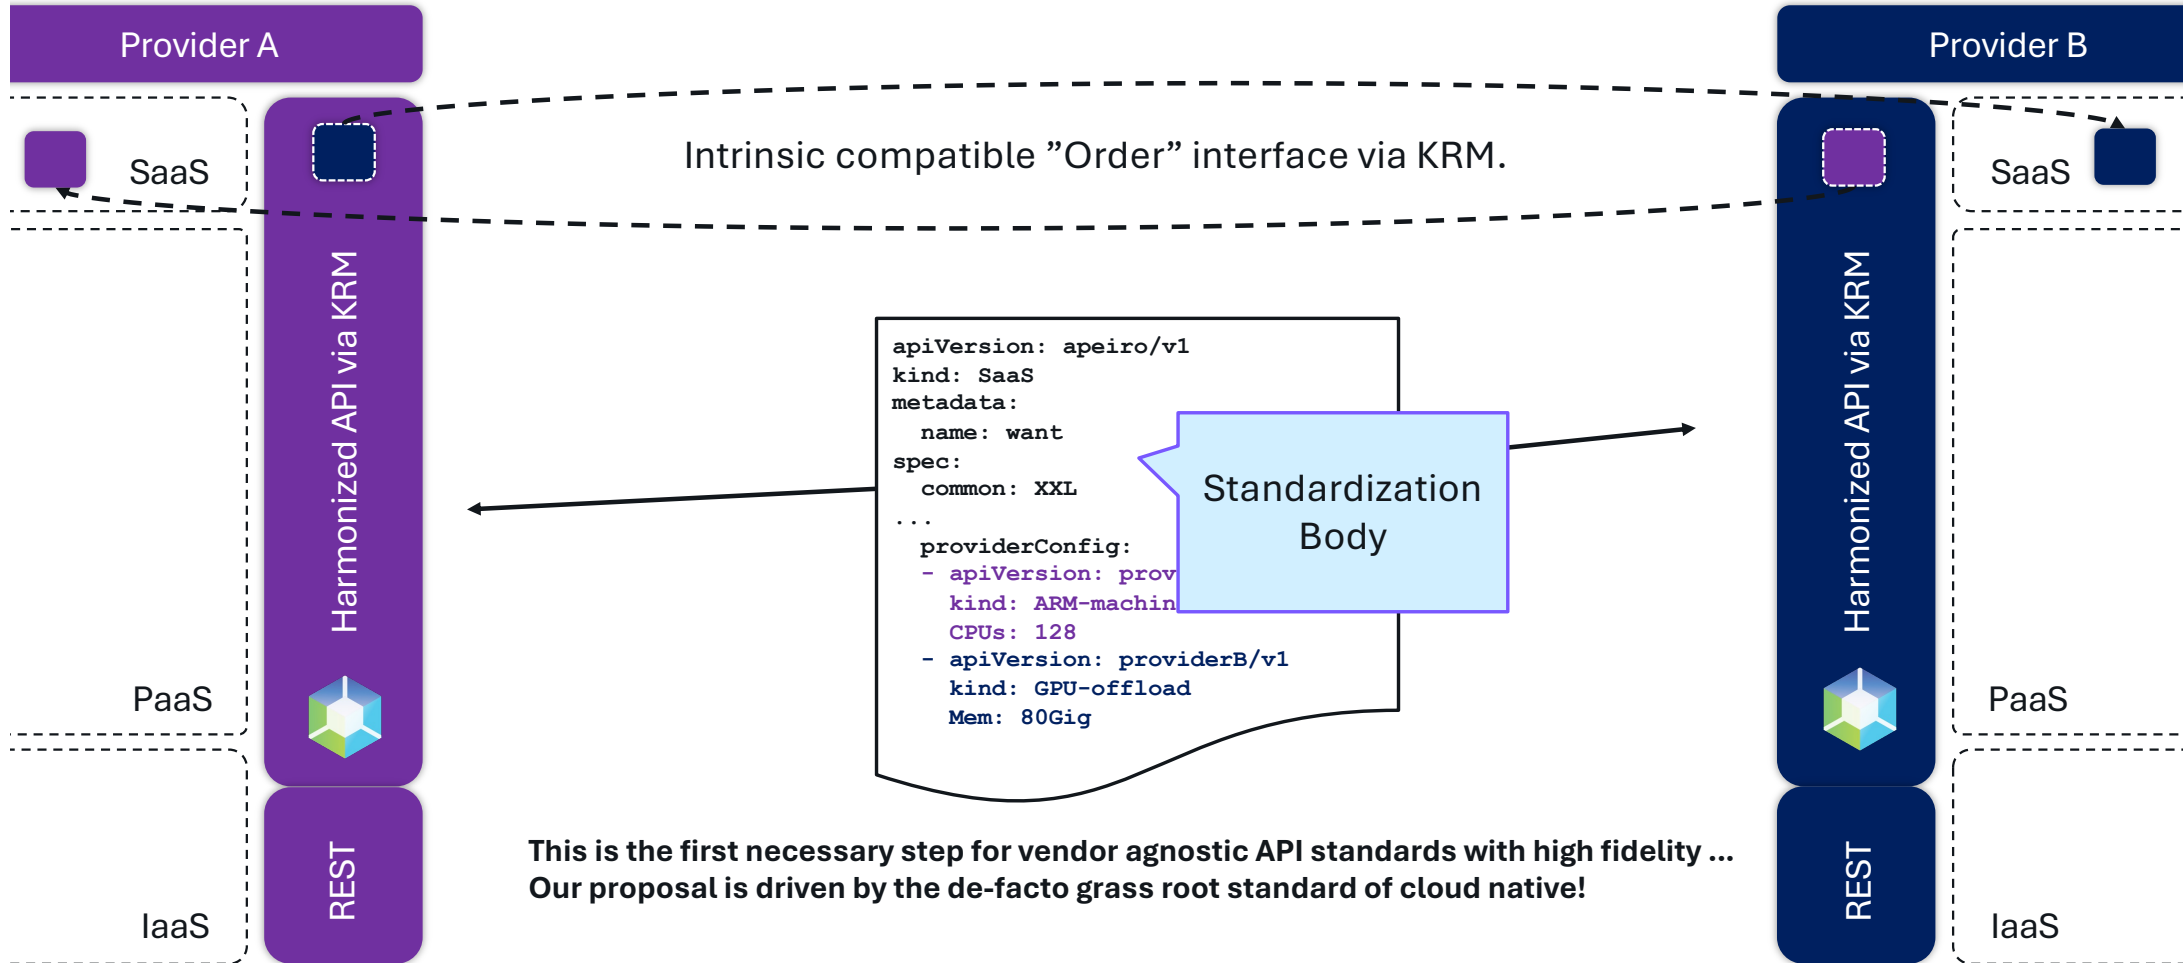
Provider A

Provider B

SaaS

Intrinsic compatible ”Order” interface via KRM.

SaaS

Harmonized API via KRM

Harmonized API via KRM

apiVersion: apeiro/v1
kind: SaaS
metadata:
  name: want
spec:
  common: XXL
...
  providerConfig:
  - apiVersion: prov
    kind: ARM-machin
    CPUs: 128
  - apiVersion: providerB/v1
    kind: GPU-offload
    Mem: 80Gig

Standardization Body

PaaS

PaaS

REST

REST

This is the first necessary step for vendor agnostic API standards with high fidelity ...
Our proposal is driven by the de-facto grass root standard of cloud native!

IaaS

IaaS